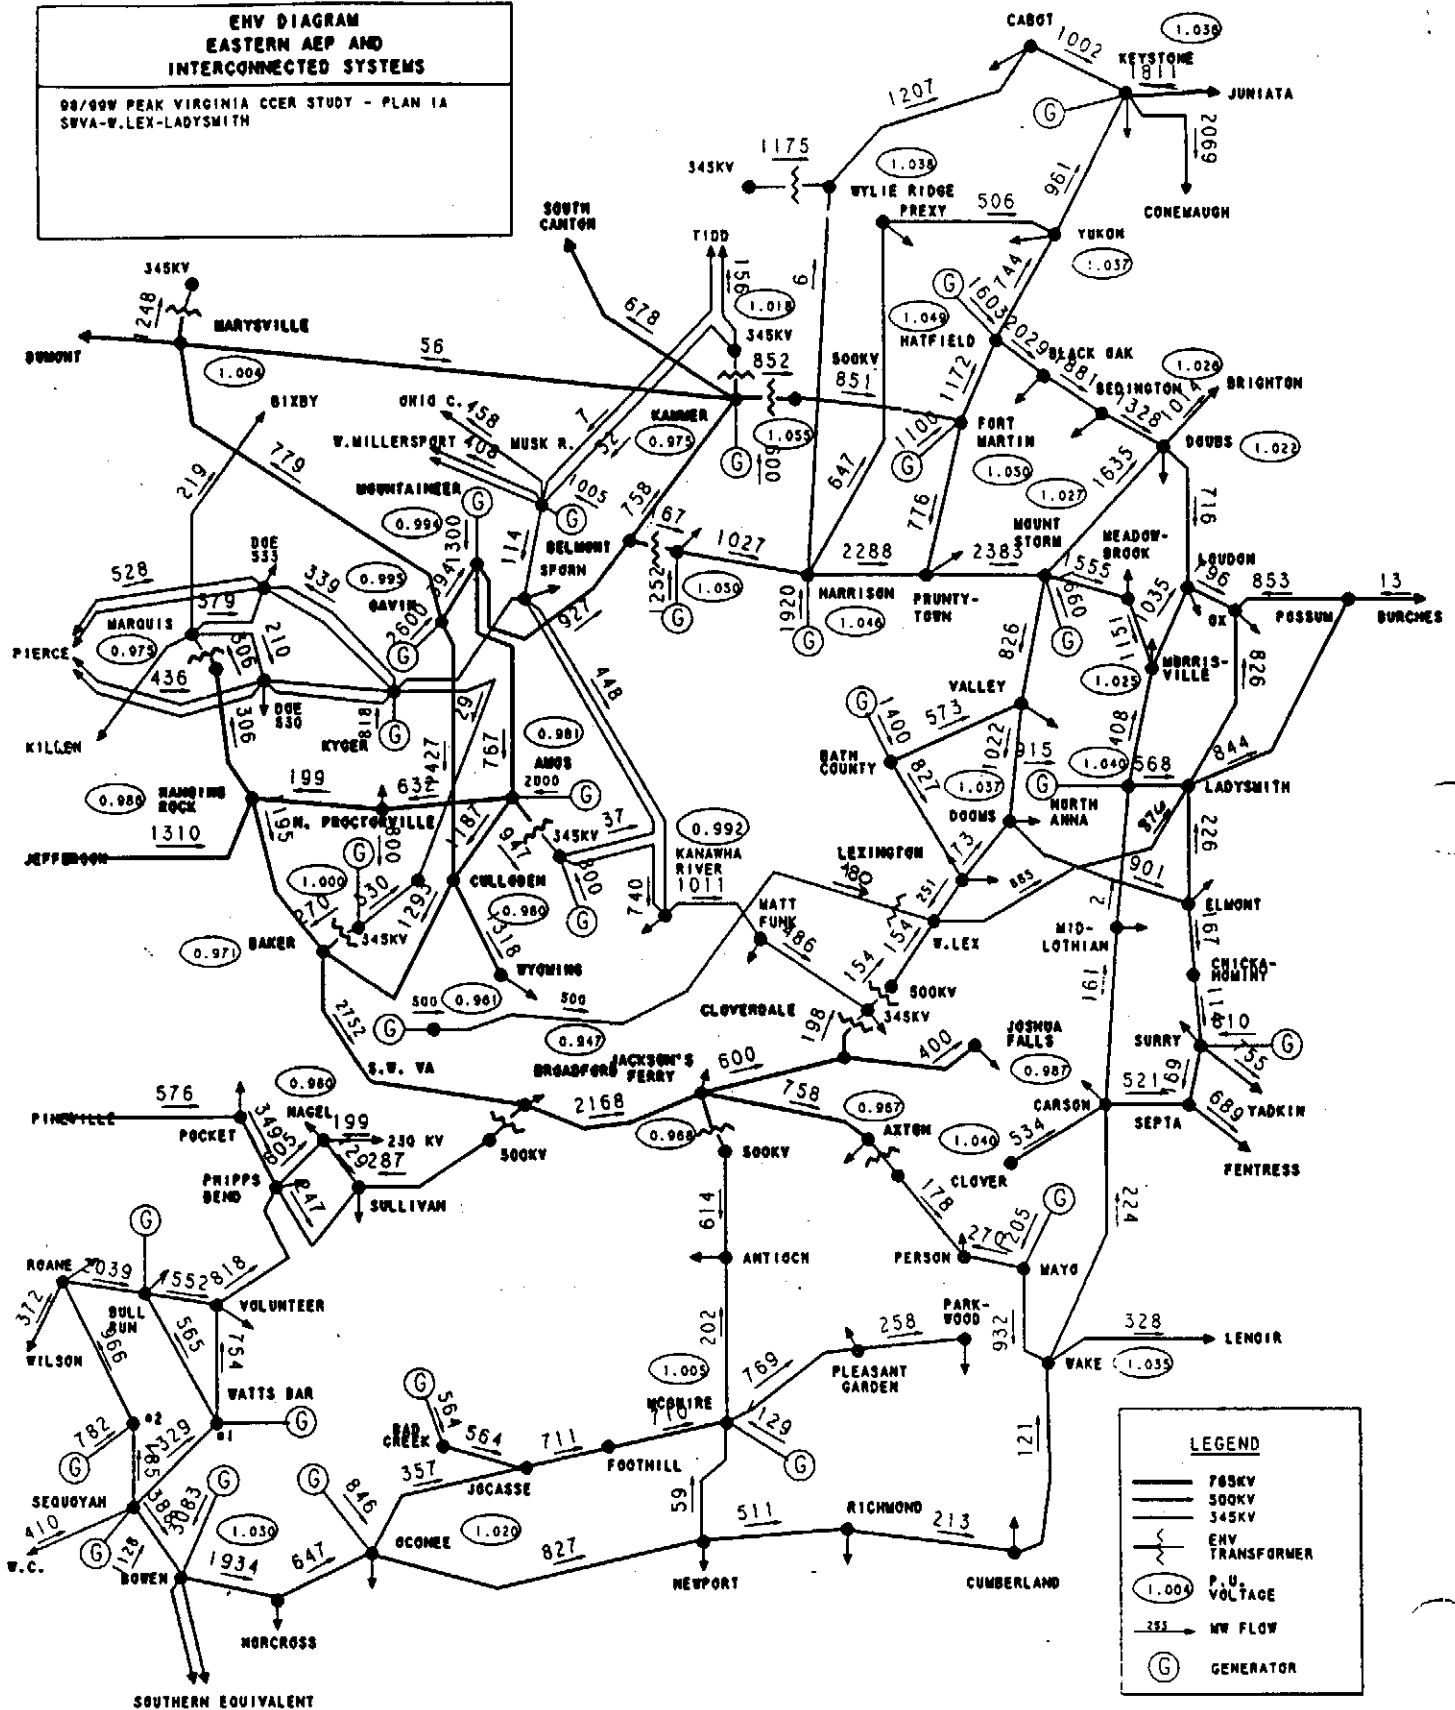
EHV DIAGRAM
EASTERN AEP AND
INTERCONNECTED SYSTEMS

98/99W PEAK VIRGINIA CCER STUDY - PLAN 1A
SWVA-W.LEX-LADYSMITH

CABOT 1002 KEYSTONE 1.030 1811 JUNIATA 2069 CONEMAUGH
1207
345KV 1175 WYLIE RIDGE 1.038 9
PREXY 506 YUKON 1.037 961
SOUTH CANTON TIDD 156 1.018 345KV
345KV 1248 MARYSVILLE DUMONT 1.004 56
678
HATFIELD 1.049 1603 744 2029 BLACK OAK 881 BEDINGTON 1.026 1014 BRIGHTON 1328
852 500KV 851 1172 FORT MARTIN 1.050 1100
BIXBY OHIO C. 458 7 KAMMER 0.975 1.059 600 DOUBS 1.022
W.MILLERSPORT 408 MUSK R. 32 1005 647
219 779 MOUNTAINEER 0.994 1300 114 758 BELMONT 167 1027 776 1635 716 1.027
DOE 533 339 0.995 GAVIN 394 SPORN 2288 2383 MOUNT STORM MEADOWBROOK 1555 LOUDON 196 853 13 BURCHES
528 MARQUIS 379 2600 927 1252 1.050 1920 HARRISON 1.046 PRUNTYTOWN 660 1035 OX POSSUM
PIERCE 0.975 506 210 826 151 MORRISVILLE 826
436 306 DOE 530 818 KYGER 29 448 VALLEY 1400 573 1.025
KILLEN 306 427 767 0.981 BATH COUNTY 827 1022 915 408 568 844
HANGING ROCK 0.980 199 632 AMOS 2000 1.037 1.040 LADYSMITH
JEFFERSON 1310 195 N. PROCTORVILLE 808 947 37 345KV 0.992 DOOMS NORTH ANNA 874 226
1187 800 KANAWHA RIVER LEXINGTON 180 73 885 901
1.000 530 CULLODEN 740 1011 MATT FUNK 251 2 ELMONT
270 1293 0.980 318 486 154 W.LEX MIDLOTHIAN 167
BAKER 0.971 345KV WYOMING 154 500KV CHICKAHOMINY
500 0.961 500 CLOVERDALE 198 345KV 161 114 810
2752 0.947 JOSHUA FALLS SURRY 755
S.W. VA BROADFORD JACKSON'S FERRY 600 400 0.987 521 169
PINEVILLE 576 0.980 2168 758 0.967 CARSON SEPTA 689 YADKIN
POCKET 3495 NAGEL 199 230 KV 500KV 0.968 500KV AXTON 534 1.040 FENTRESS
605 29 287 178 CLOVER
PHIPPS BEND 247 SULLIVAN 614 224
ROANE 2039 552 818 VOLUNTEER ANTIOCH PERSON 270 205 MAYO
372 BULL RUN 565 754 258 PARKWOOD 932
WILSON 966 WATTS BAR 202 PLEASANT GARDEN WAKE 1.035 328 LENOIR
782 #2 #1 564 BAD CREEK 564 711 FOOTHILL 1.005 MCGUIRE 710 769 129 121
SEQUOYAH 185 329 357 JOCASSE 59
410 381 3083 846 OCONEE 1.020 827 511 RICHMOND 213
W.C. 128 BOWEN 1.030 1934 647 NEWPORT CUMBERLAND
NORCROSS
SOUTHERN EQUIVALENT

LEGEND
765KV
500KV
345KV
EHV TRANSFORMER
1.004 P.U. VOLTAGE
255 MW FLOW
G GENERATOR